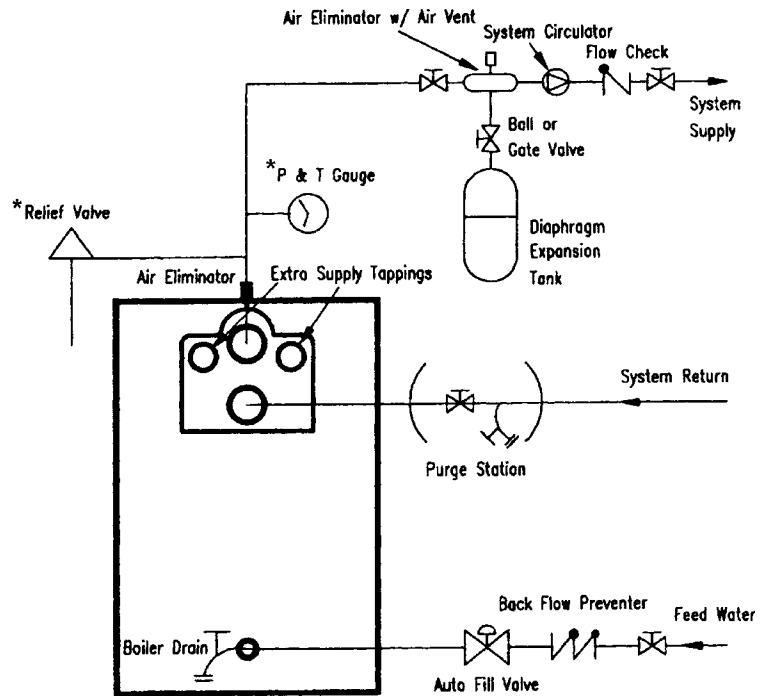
Air Eliminator w/ Air Vent

System Circulator

Flow Check

System Supply

Ball or Gate Valve

*P & T Gauge

*Relief Valve

Diaphragm Expansion Tank

Air Eliminator

Extra Supply Tappings

System Return

Purge Station

Back Flow Preventer

Feed Water

Boiler Drain

Auto Fill Valve